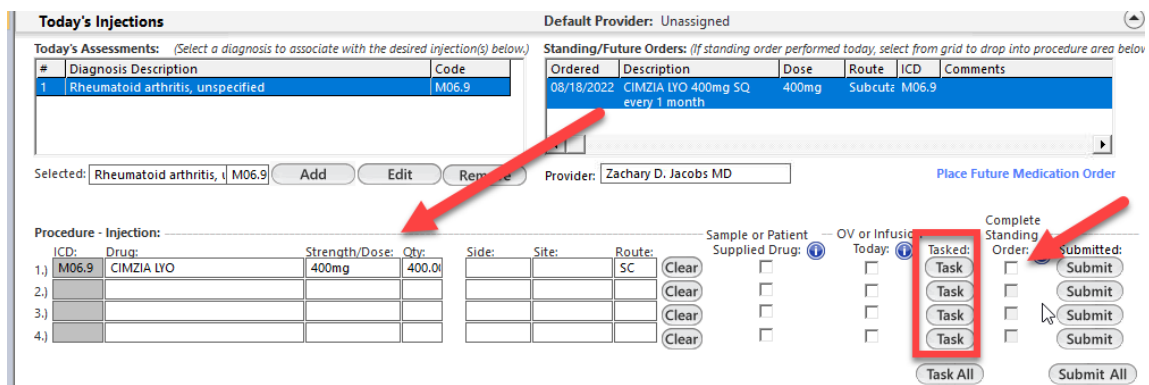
Today's Injections

Default Provider: Unassigned

Today's Assessments: (Select a diagnosis to associate with the desired injection(s) below.)

| # | Diagnosis Description | Code |
|---|---|---|
| 1 | Rheumatoid arthritis, unspecified | M06.9 |

Standing/Future Orders: (If standing order performed today, select from grid to drop into procedure area belov

| Ordered | Description | Dose | Route | ICD | Comments |
|---|---|---|---|---|---|
| 08/18/2022 | CIMZIA LYO 400mg SQ every 1 month | 400mg | Subcutá | M06.9 | |

Selected: Rheumatoid arthritis, u M06.9 Add Edit Remove

Provider: Zachary D. Jacobs MD

Place Future Medication Order

Procedure - Injection:

Sample or Patient Supplied Drug:

OV or Infusion Today:

Tasked:

Complete Standing Order:

Submitted:

| | ICD: | Drug: | Strength/Dose: | Qty: | Side: | Site: | Route: | | | | | | |
|---|---|---|---|---|---|---|---|---|---|---|---|---|---|
| 1.) | M06.9 | CIMZIA LYO | 400mg | 400.0 | | | SC | Clear | | | Task | | Submit |
| 2.) | | | | | | | | Clear | | | Task | | Submit |
| 3.) | | | | | | | | Clear | | | Task | | Submit |
| 4.) | | | | | | | | Clear | | | Task | | Submit |

Task All

Submit All